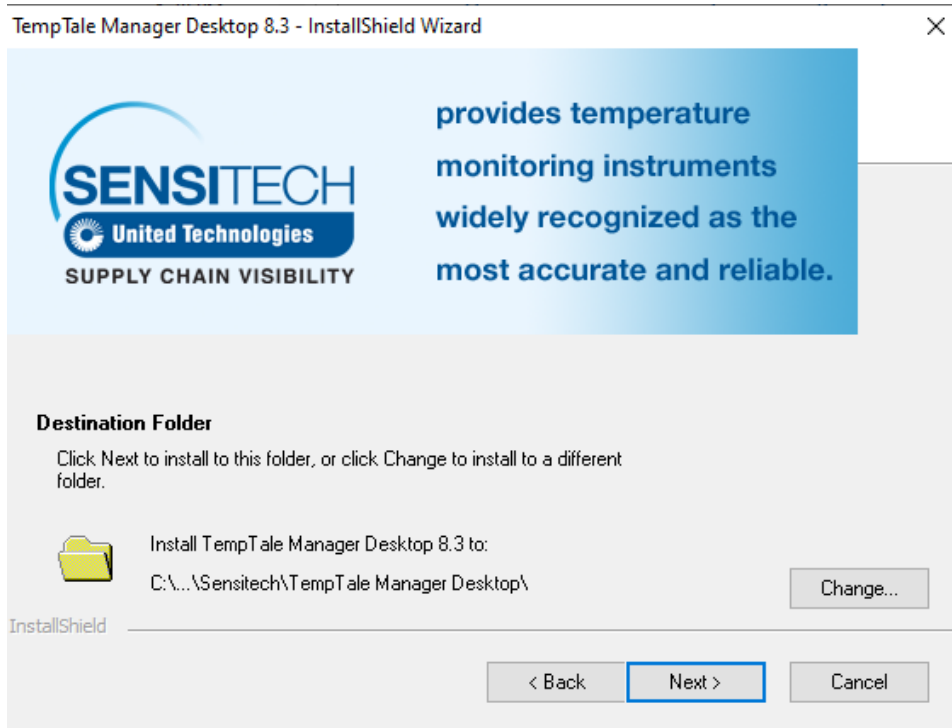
TempTale Manager Desktop 8.3 - InstallShield Wizard

×

SENSITECH
United Technologies
SUPPLY CHAIN VISIBILITY

provides temperature monitoring instruments widely recognized as the most accurate and reliable.

Destination Folder

Click Next to install to this folder, or click Change to install to a different folder.

Install TempTale Manager Desktop 8.3 to:

C:\...\Sensitech\TempTale Manager Desktop\

Change...

InstallShield

< Back

Next >

Cancel